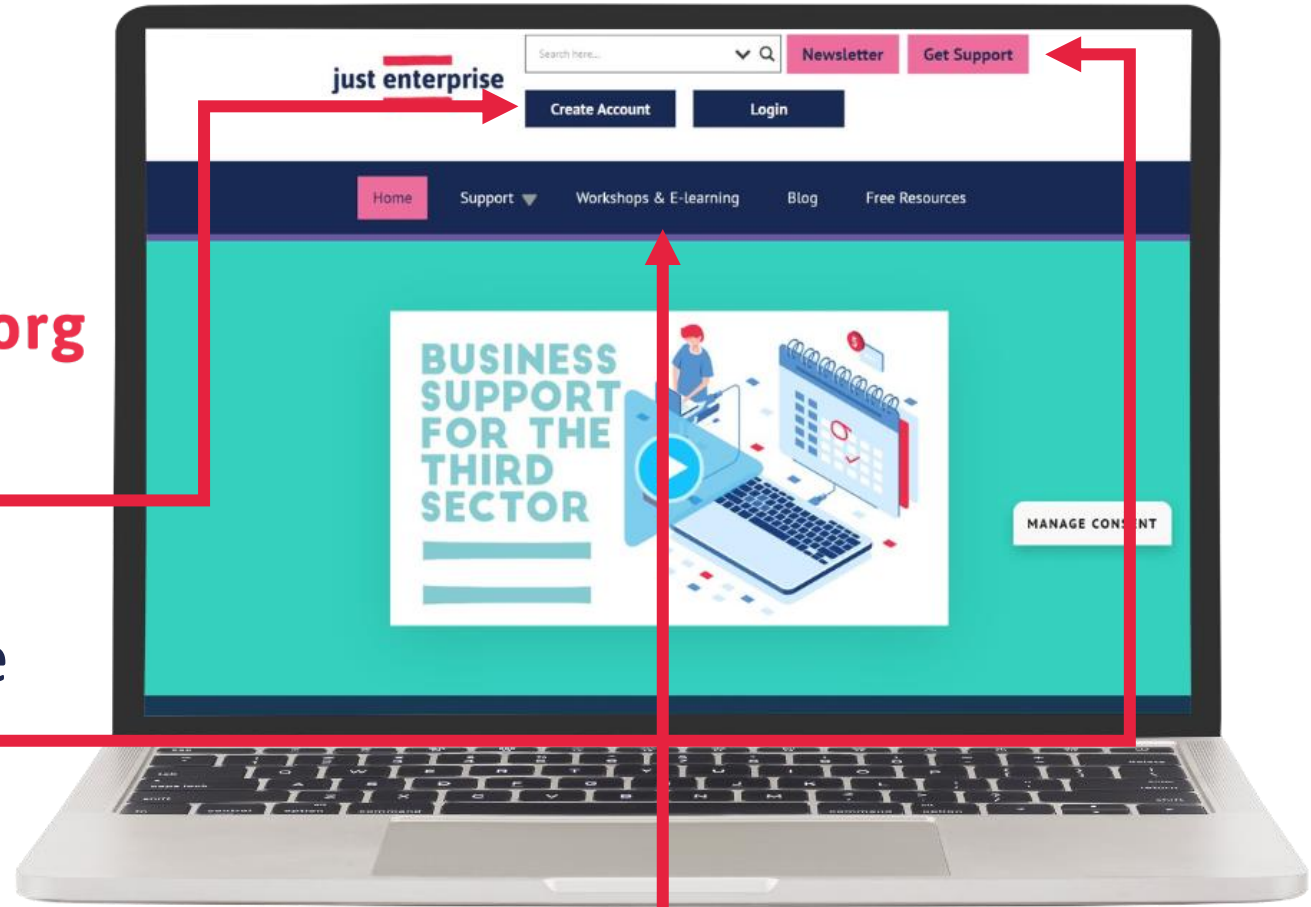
org

e

just enterprise

Search here...

Newsletter

Get Support

Create Account

Login

Home

Support

Workshops & E-learning

Blog

Free Resources

BUSINESS SUPPORT FOR THE THIRD SECTOR

MANAGE CONS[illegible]NT